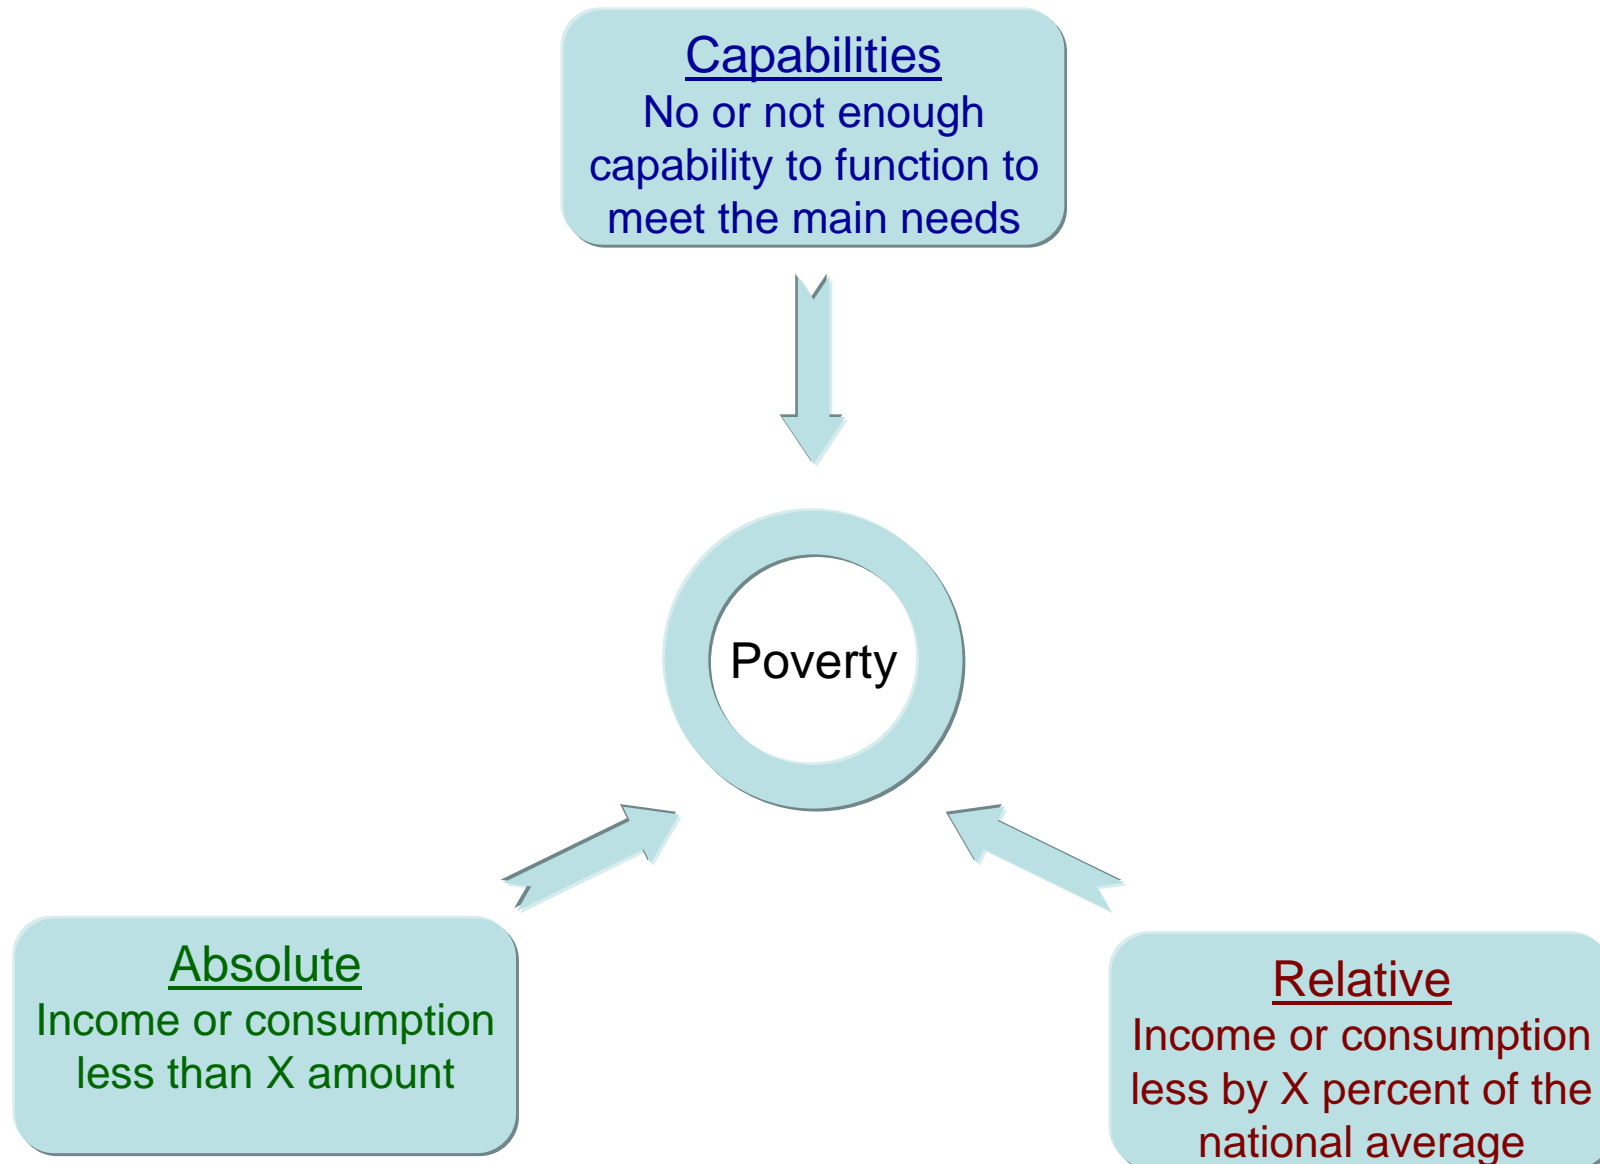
Capabilities
No or not enough capability to function to meet the main needs

Poverty

Absolute
Income or consumption less than X amount

Relative
Income or consumption less by X percent of the national average